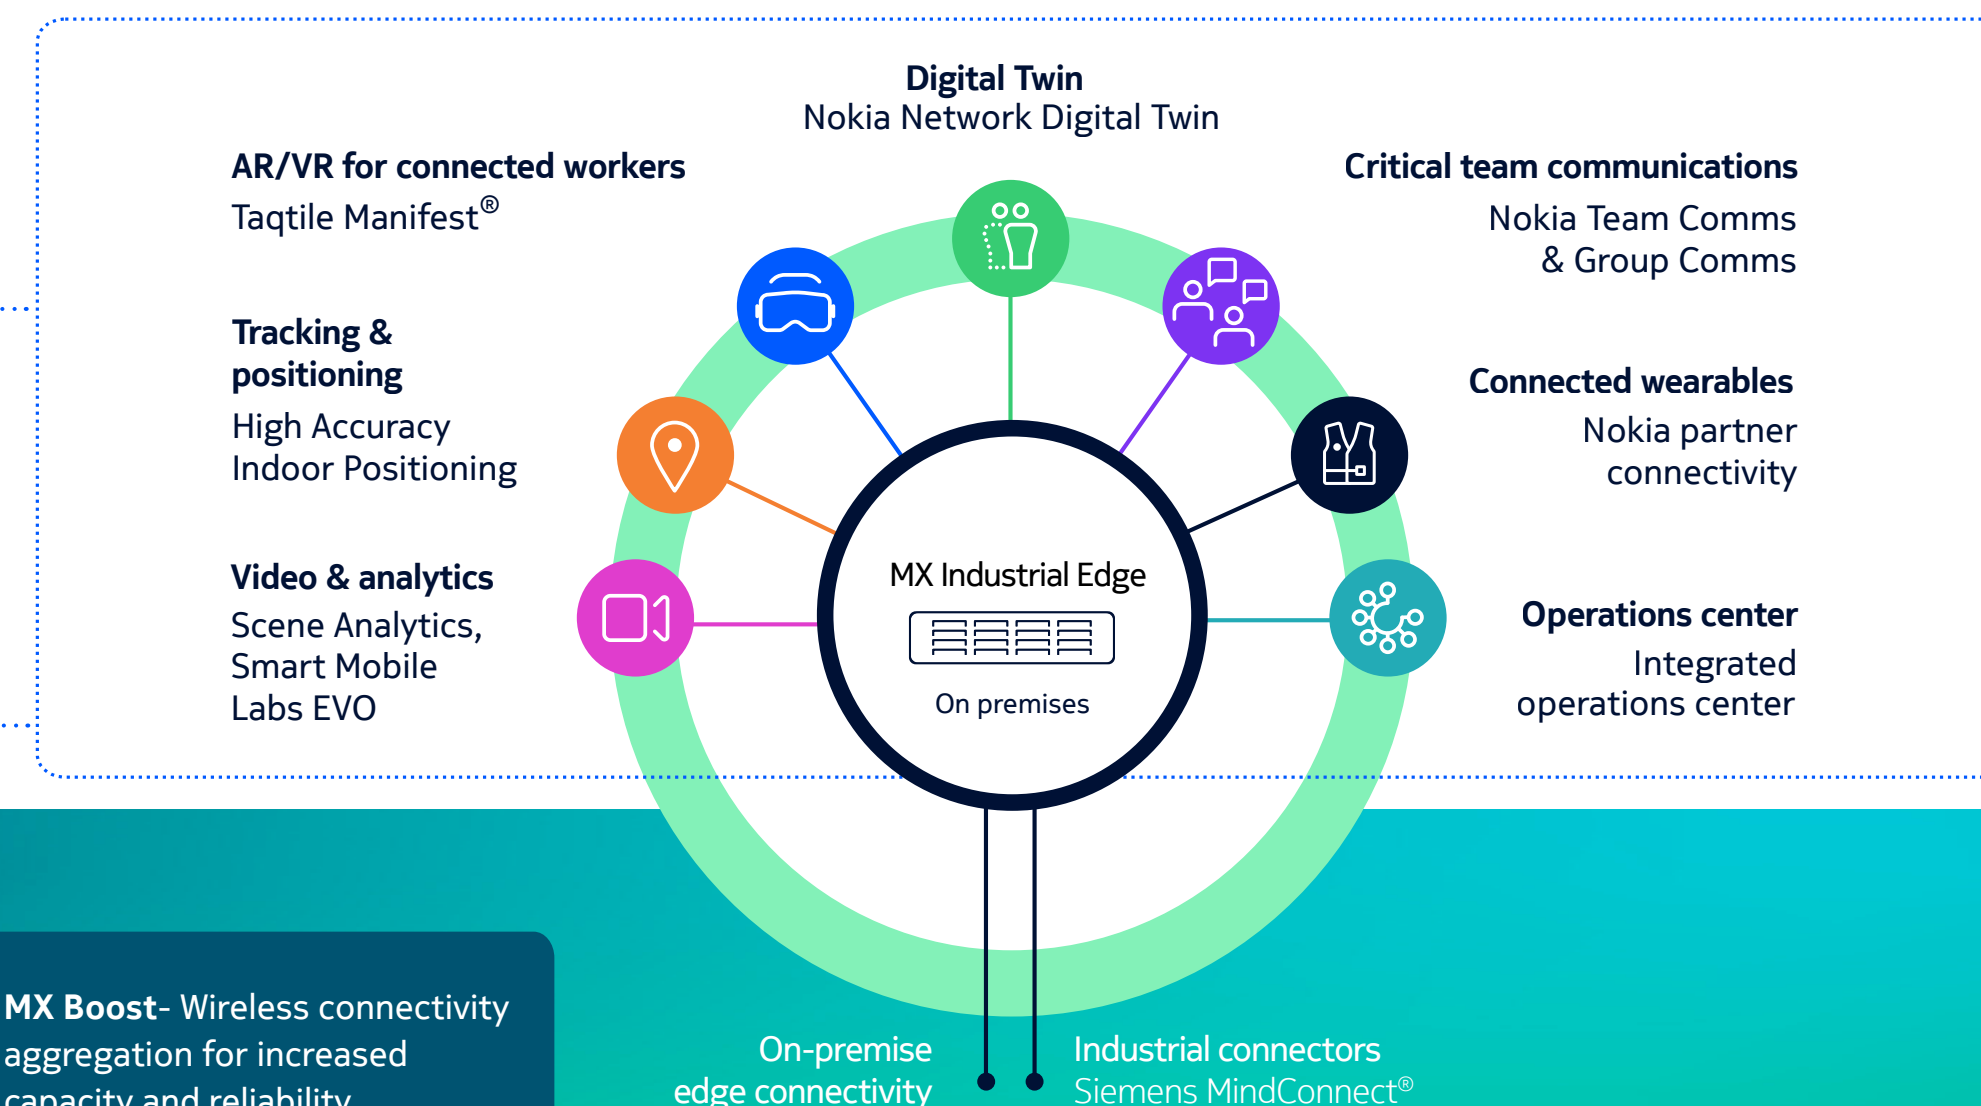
Digital Twin
Nokia Network Digital Twin

AR/VR for connected workers
Taqtile Manifest®

Critical team communications
Nokia Team Comms & Group Comms

Tracking & positioning
High Accuracy Indoor Positioning

Connected wearables
Nokia partner connectivity

Video & analytics
Scene Analytics, Smart Mobile Labs EVO

MX Industrial Edge
On premises

Operations center
Integrated operations center

MX Boost- Wireless connectivity aggregation for increased capacity and reliability

On-premise edge connectivity

Industrial connectors
Siemens MindConnect®